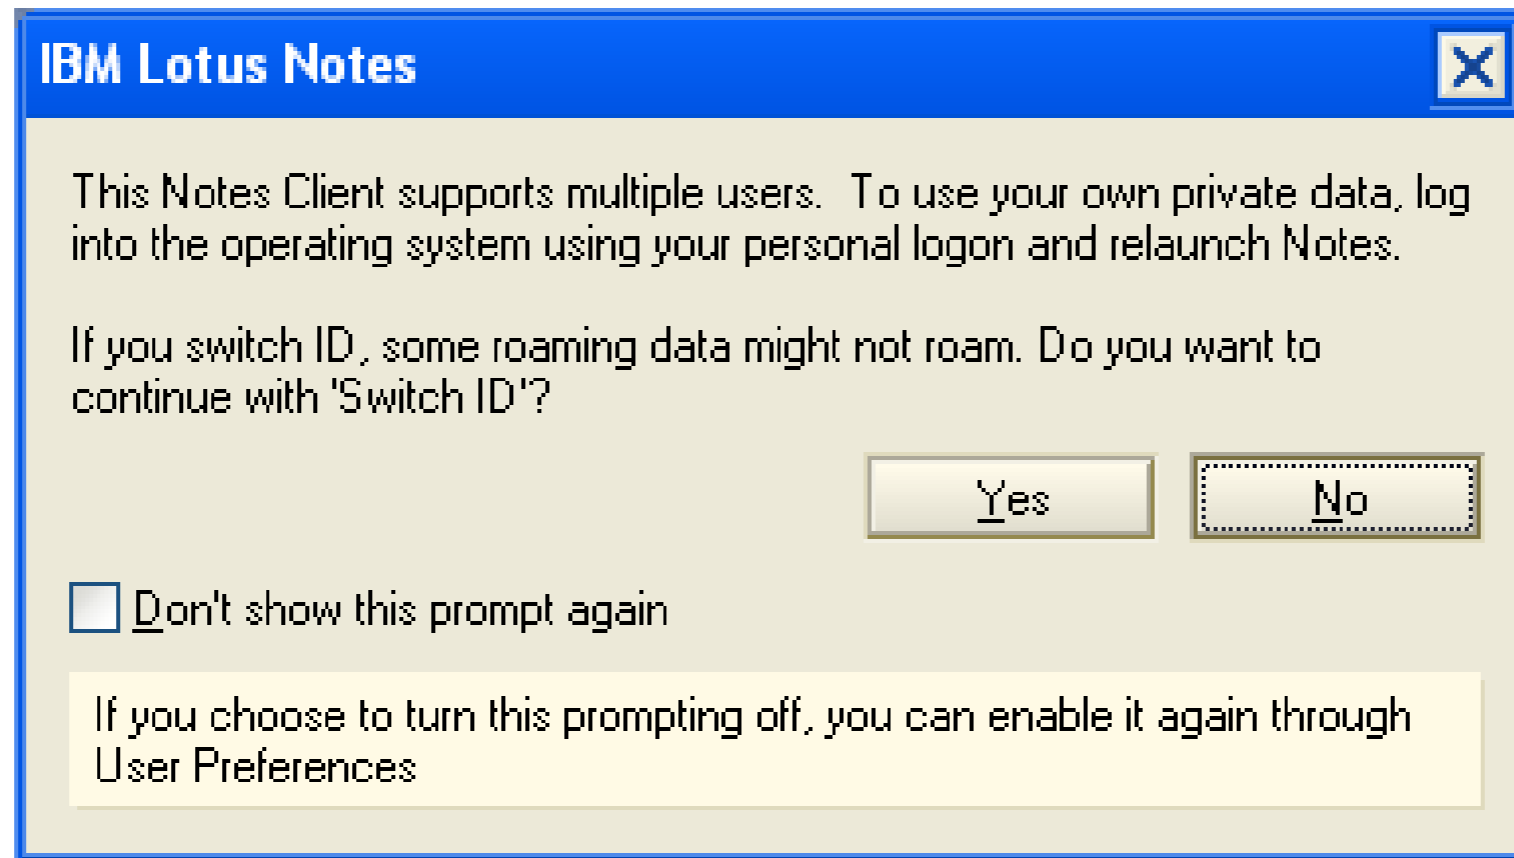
IBM Lotus Notes

This Notes Client supports multiple users.  To use your own private data, log into the operating system using your personal logon and relaunch Notes.

If you switch ID, some roaming data might not roam. Do you want to continue with 'Switch ID'?

Yes

No

Don't show this prompt again

If you choose to turn this prompting off, you can enable it again through User Preferences